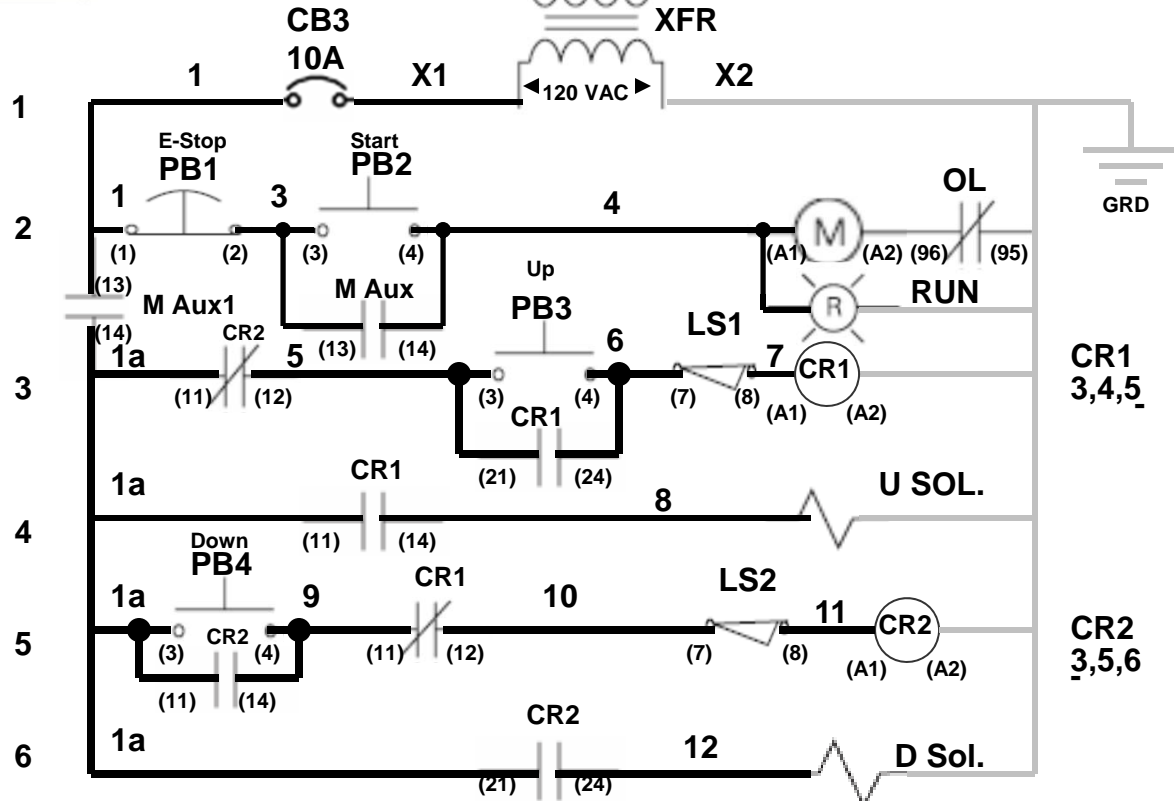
CB3
10A
XFR
1
X1
120 VAC
X2
1
E-Stop
PB1
Start
PB2
OL
GRD
1
3
4
2
(1)
(2)
(3)
(4)
(A1)
M
(A2)
(96)
(95)
(13)
M Aux1
Up
M Aux
RUN
R
(14)
CR2
PB3
LS1
(13)
(14)
6
1a
5
7
CR1
CR1
3
(11)
(12)
(3)
(4)
(7)
(8)
(A1)
(A2)
3,4,5
CR1
(21)
(24)
1a
CR1
U SOL.
8
4
(11)
(14)
Down
PB4
CR1
LS2
1a
9
10
11
CR2
CR2
5
(3)
CR2
(4)
(11)
(12)
(7)
(8)
(A1)
(A2)
3,5,6
(11)
(14)
CR2
1a
12
D Sol.
6
(21)
(24)